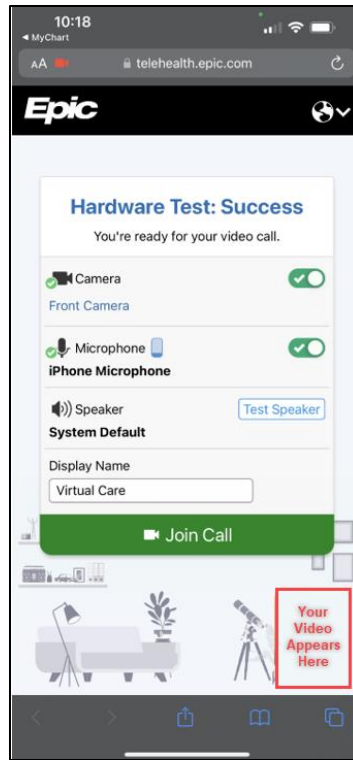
10:18
◂ MyChart
AA
telehealth.epic.com

Epic

Hardware Test: Success
You're ready for your video call.

Camera
Front Camera

Microphone
iPhone Microphone

Speaker
System Default
Test Speaker

Display Name
Virtual Care

Join Call

Your Video Appears Here